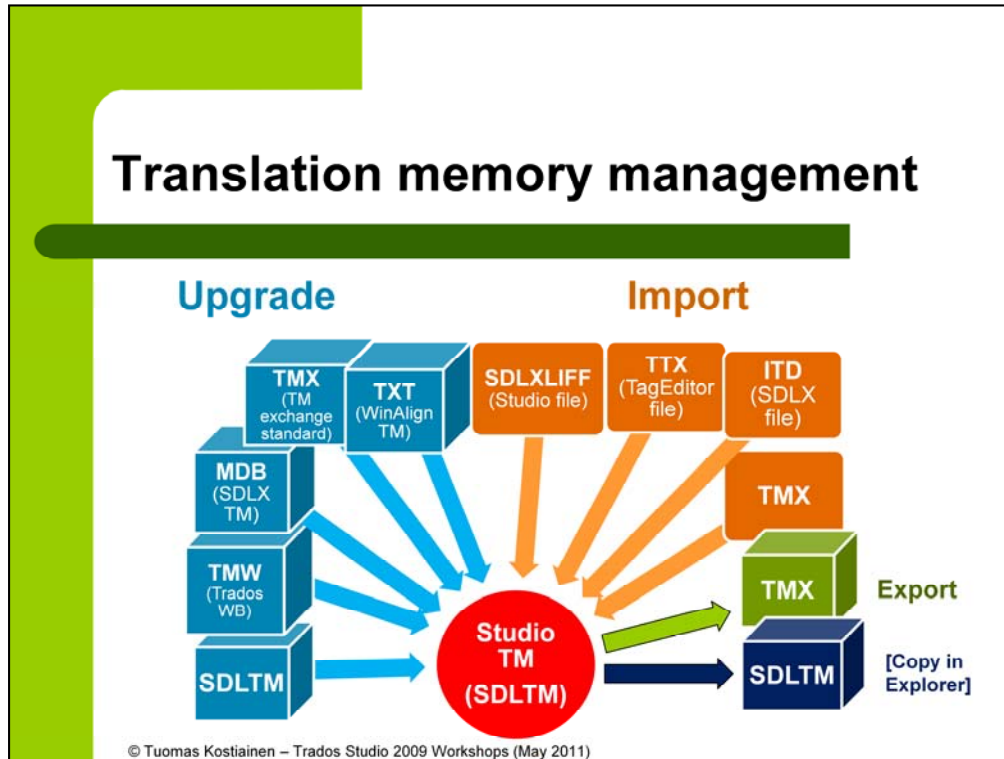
Translation memory management

Upgrade

Import

TMX (TM exchange standard)

TXT (WinAlign TM)

SDLXLIFF (Studio file)

TTX (TagEditor file)

ITD (SDLX file)

MDB (SDLX TM)

TMX

TMW (Trados WB)

TMX

Export

SDLTM

Studio TM (SDLTM)

SDLTM

[Copy in Explorer]

© Tuomas Kostiainen – Trados Studio 2009 Workshops (May 2011)